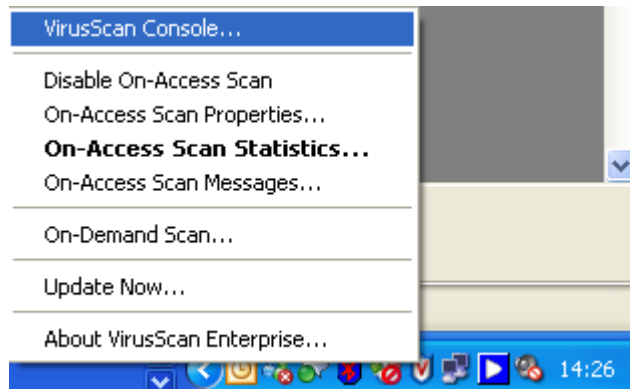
VirusScan Console...

Disable On-Access Scan
On-Access Scan Properties...
On-Access Scan Statistics...
On-Access Scan Messages...

On-Demand Scan...

Update Now...

About VirusScan Enterprise...

14:26